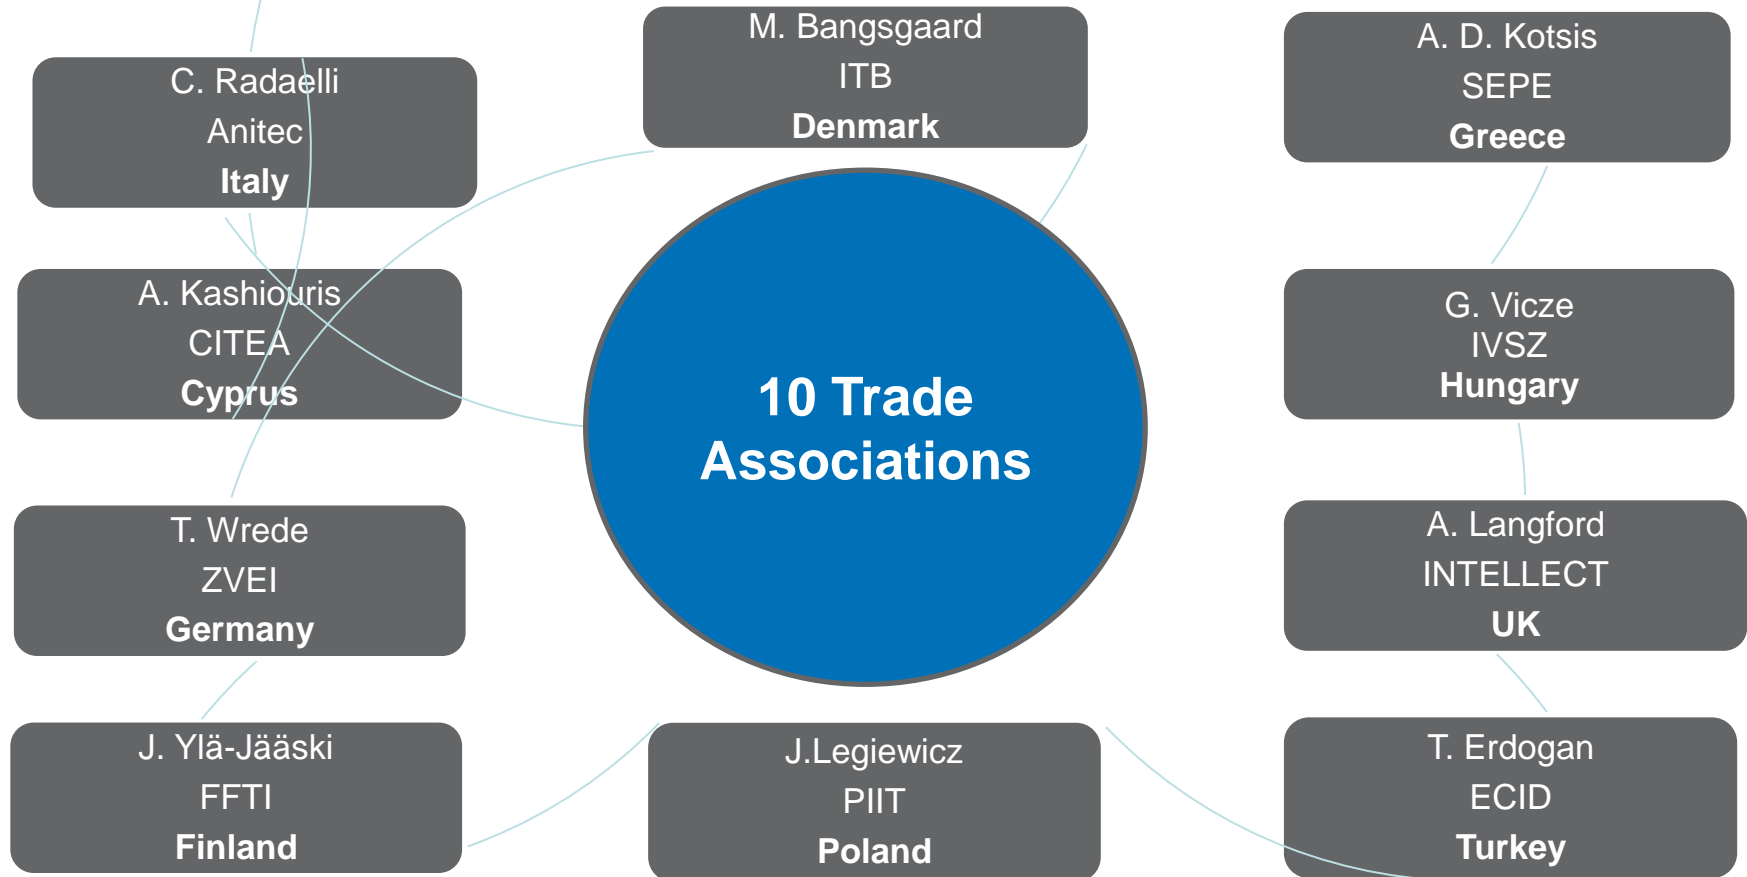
C. Radaelli
Anitec
Italy

M. Bangsgaard
ITB
Denmark

A. D. Kotsis
SEPE
Greece

A. Kashiouris
CITEA
Cyprus

10 Trade Associations

G. Vicze
IVSZ
Hungary

T. Wrede
ZVEI
Germany

A. Langford
INTELLECT
UK

J. Ylä-Jääski
FFTI
Finland

J.Legiewicz
PIIT
Poland

T. Erdogan
ECID
Turkey